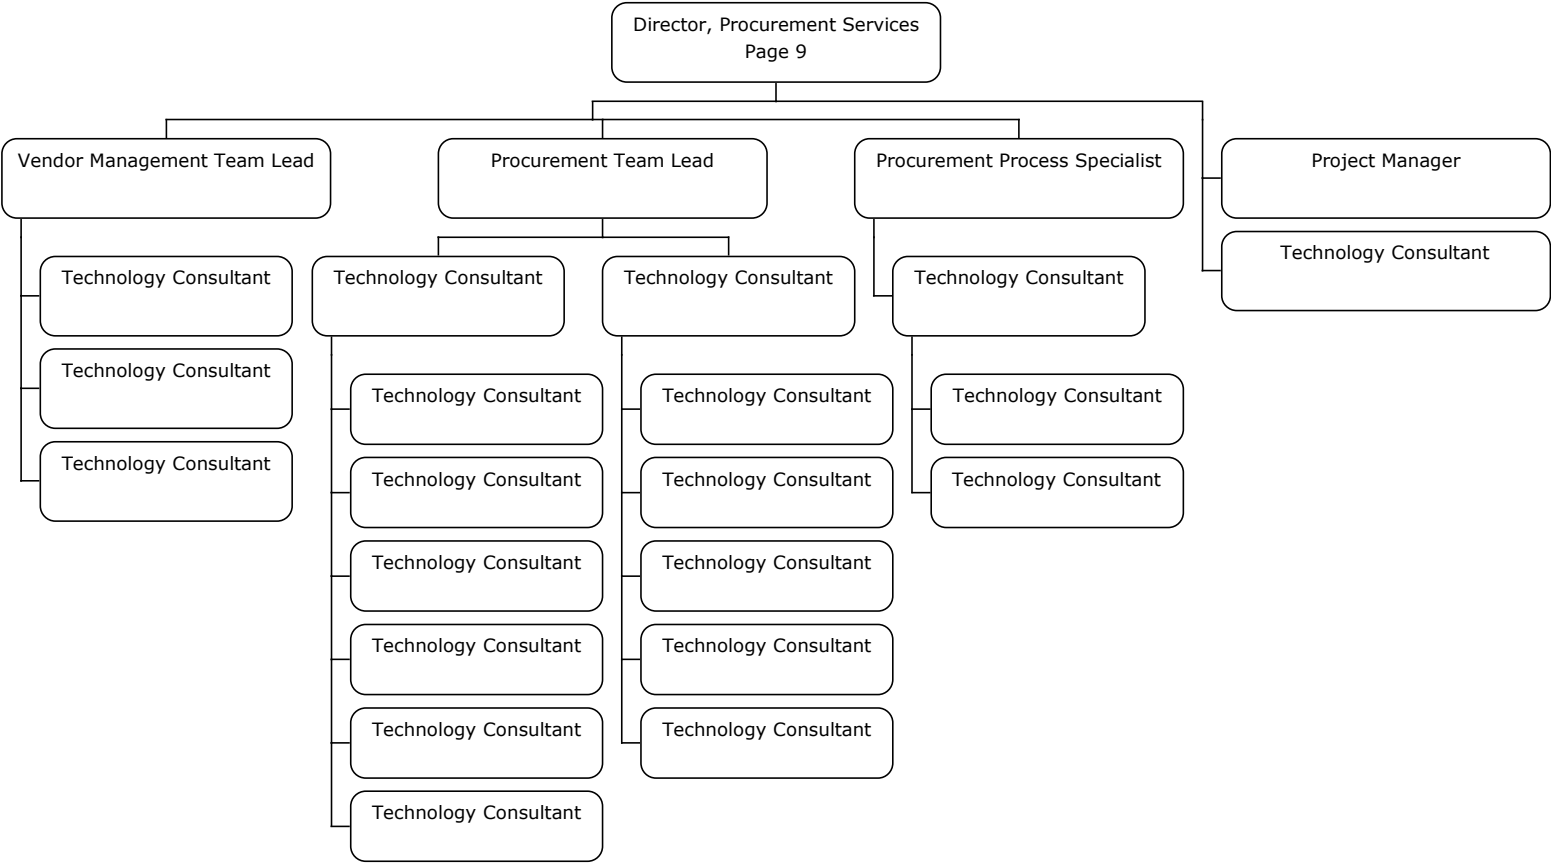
Director, Procurement Services
Page 9

Vendor Management Team Lead

Technology Consultant

Technology Consultant

Technology Consultant

Procurement Team Lead

Technology Consultant

Technology Consultant

Technology Consultant

Technology Consultant

Technology Consultant

Technology Consultant

Technology Consultant

Technology Consultant

Technology Consultant

Technology Consultant

Technology Consultant

Technology Consultant

Technology Consultant

Procurement Process Specialist

Technology Consultant

Technology Consultant

Technology Consultant

Project Manager

Technology Consultant